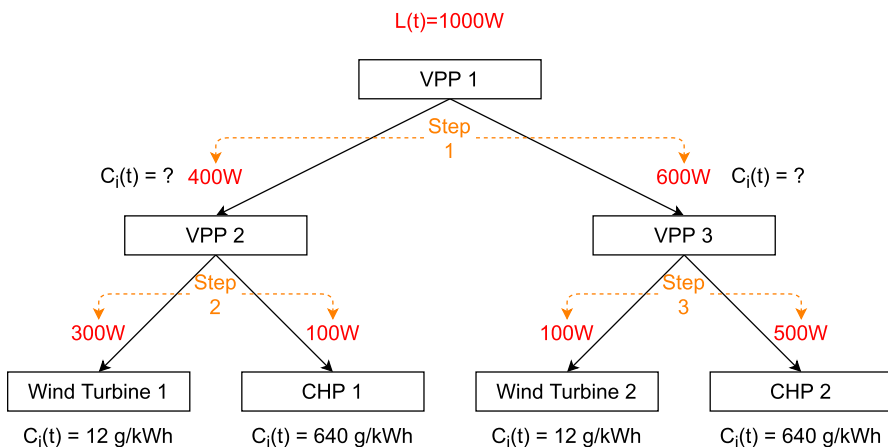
L(t)=1000W

VPP 1

Step 1

$C_i(t)$ = ? 400W

600W $C_i(t)$ = ?

VPP 2

VPP 3

Step 2

300W

100W

Step 3

100W

500W

Wind Turbine 1

CHP 1

Wind Turbine 2

CHP 2

$C_i(t)$ = 12 g/kWh

$C_i(t)$ = 640 g/kWh

$C_i(t)$ = 12 g/kWh

$C_i(t)$ = 640 g/kWh